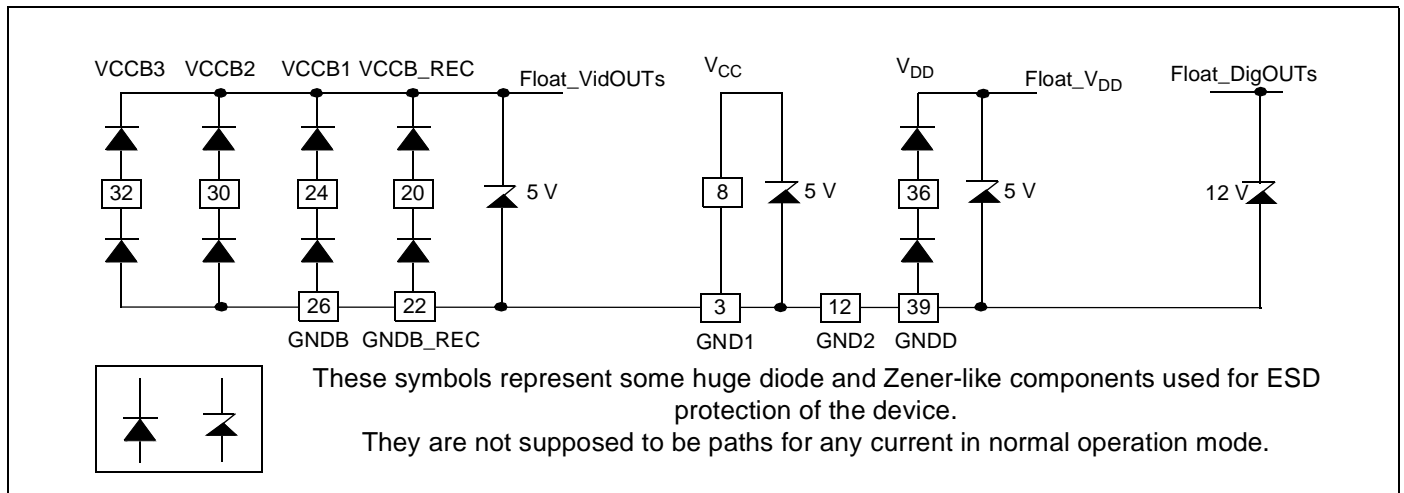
VCCB3 VCCB2 VCCB1 VCCB_REC Float_VidOUTs $V_{CC}$ $V_{DD}$ Float_$V_{DD}$ Float_DigOUTs

32 30 24 20 5 V 8 5 V 36 5 V 12 V

26 22 3 12 39

GNDB GNDB_REC GND1 GND2 GNDD

These symbols represent some huge diode and Zener-like components used for ESD protection of the device.
They are not supposed to be paths for any current in normal operation mode.